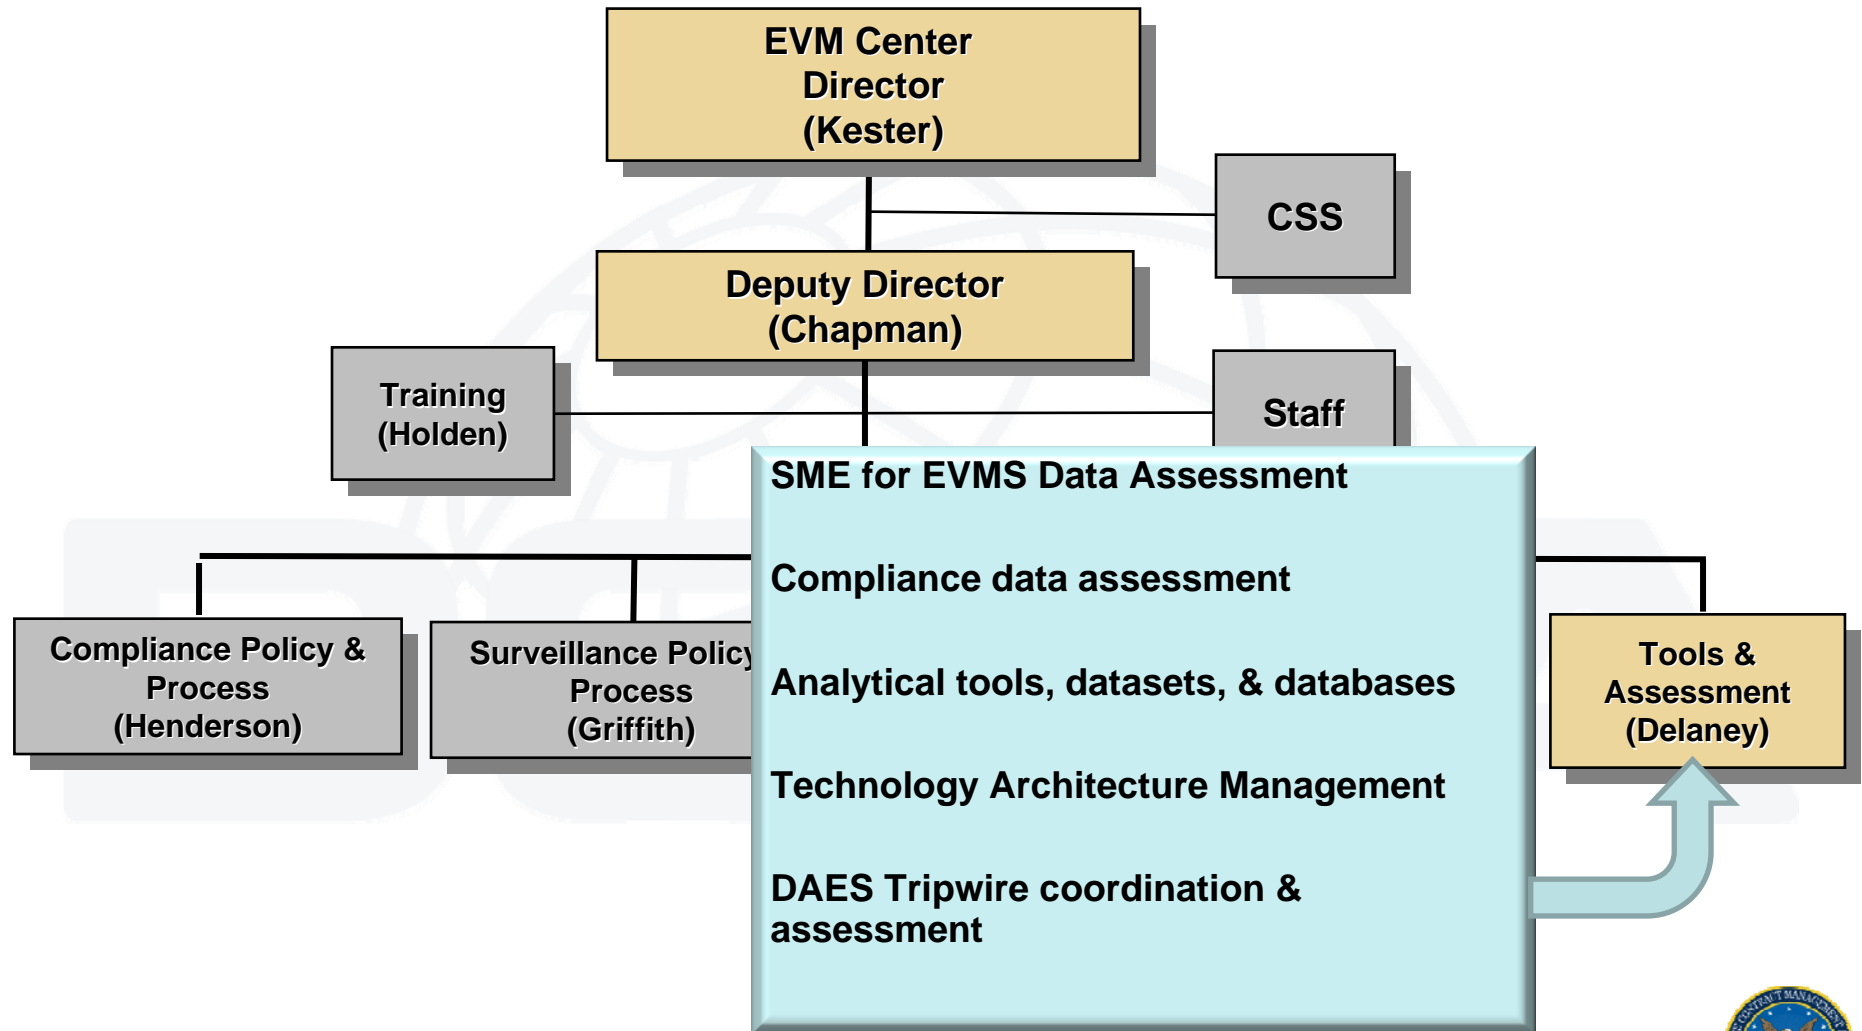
EVM Center Director (Kester)

CSS

Deputy Director (Chapman)

Training (Holden)

Staff

SME for EVMS Data Assessment

Compliance data assessment

Analytical tools, datasets, & databases

Technology Architecture Management

DAES Tripwire coordination & assessment

Compliance Policy & Process (Henderson)

Surveillance Policy Process (Griffith)

Tools & Assessment (Delaney)

CONTRACT MANAGEMENT